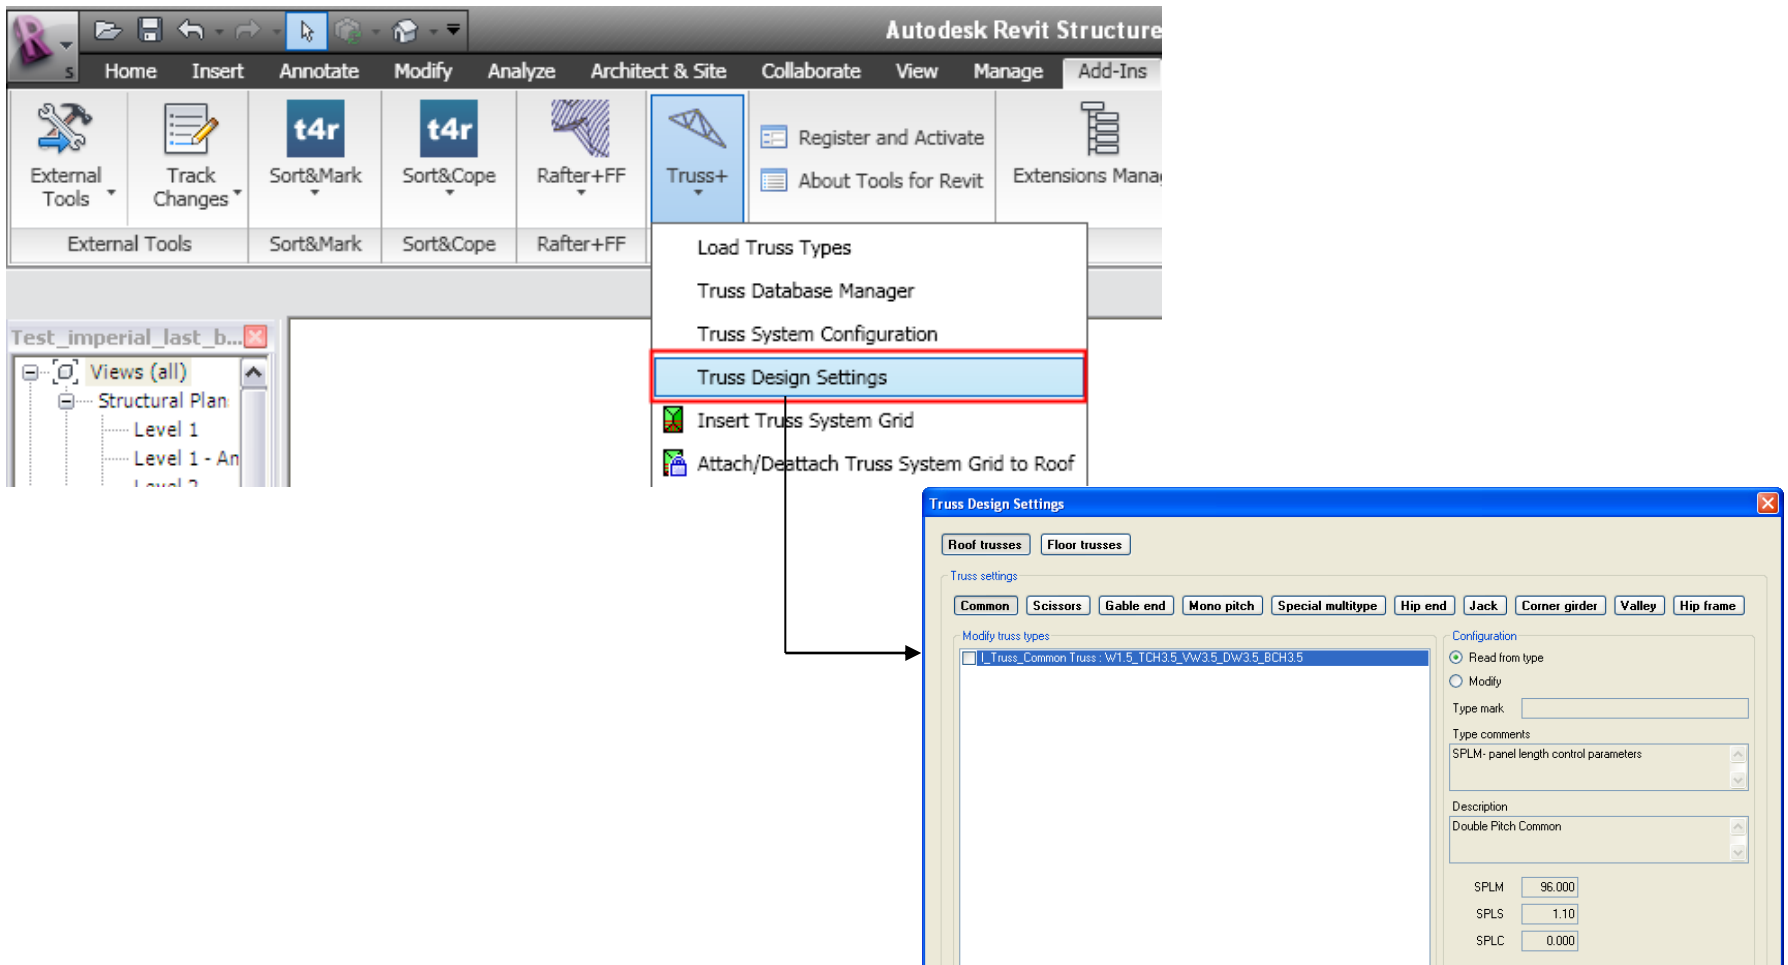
Autodesk Revit Structure

Home Insert Annotate Modify Analyze Architect & Site Collaborate View Manage Add-Ins

External Tools
Track Changes
t4r Sort&Mark
t4r Sort&Cope
Rafter+FF
Truss+
Register and Activate
About Tools for Revit
Extensions Mana

External Tools Sort&Mark Sort&Cope Rafter+FF

Load Truss Types
Truss Database Manager
Truss System Configuration
Truss Design Settings
Insert Truss System Grid
Attach/Deattach Truss System Grid to Roof

Test_imperial_last_b...
Views (all)
Structural Plan
Level 1
Level 1 - An

Truss Design Settings

Roof trusses Floor trusses

Truss settings

Common Scissors Gable end Mono pitch Special multitype Hip end Jack Corner girder Valley Hip frame

Modify truss types
I_Truss_Common Truss : W1.5_TCH3.5_VW3.5_DW3.5_BCH3.5

Configuration
Read from type
Modify
Type mark
Type comments
SPLM- panel length control parameters
Description
Double Pitch Common

SPLM 96.000
SPLS 1.10
SPLC 0.000